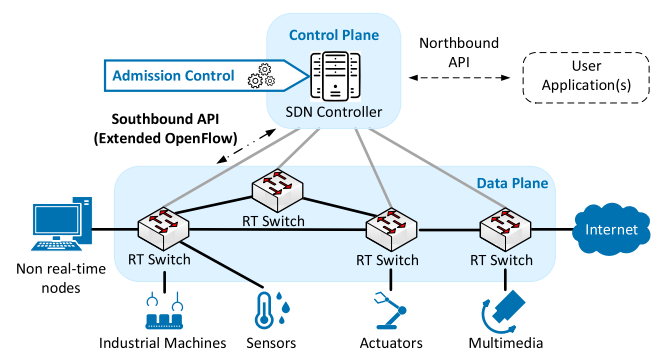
Control Plane

Northbound API

User Application(s)

Admission Control

SDN Controller

Southbound API (Extended OpenFlow)

Data Plane

RT Switch

RT Switch

RT Switch

RT Switch

Internet

Non real-time nodes

Industrial Machines

Sensors

Actuators

Multimedia